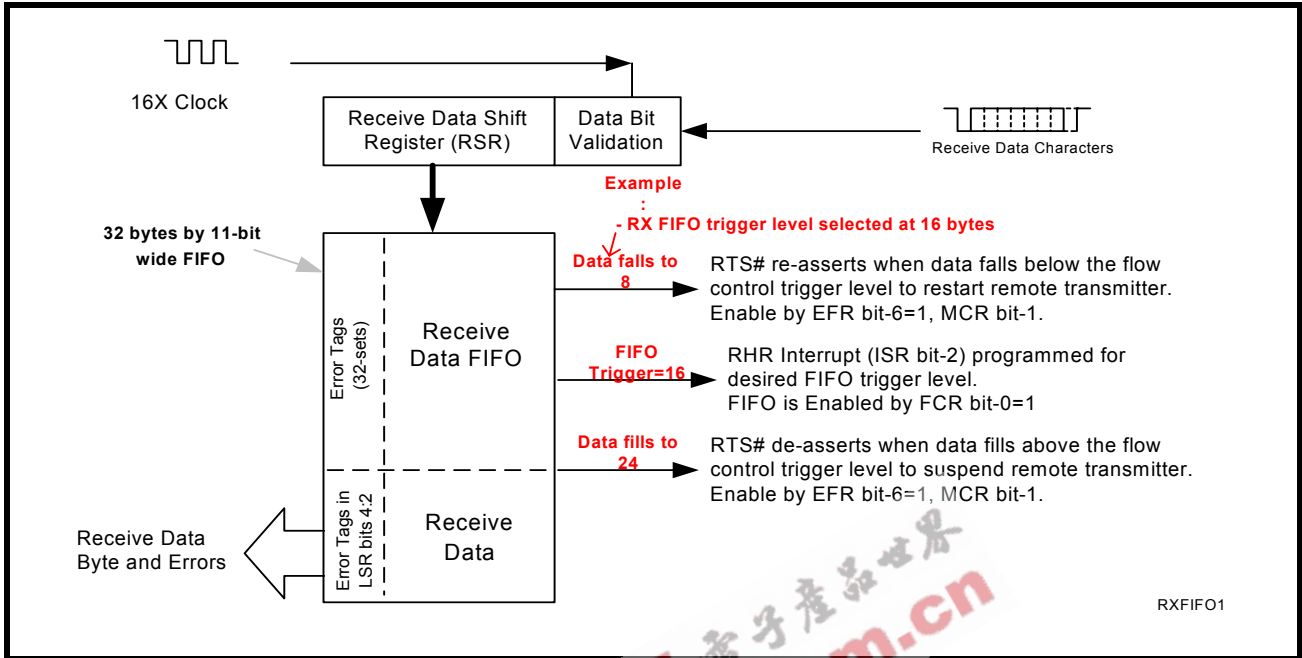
16X Clock

Receive Data Shift Register (RSR)

Data Bit Validation

Receive Data Characters

Example
:
- RX FIFO trigger level selected at 16 bytes

32 bytes by 11-bit wide FIFO

Error Tags (32-sets)

Receive Data FIFO

Data falls to 8

RTS# re-asserts when data falls below the flow control trigger level to restart remote transmitter. Enable by EFR bit-6=1, MCR bit-1.

FIFO Trigger=16

RHR Interrupt (ISR bit-2) programmed for desired FIFO trigger level.
FIFO is Enabled by FCR bit-0=1

Data fills to 24

RTS# de-asserts when data fills above the flow control trigger level to suspend remote transmitter. Enable by EFR bit-6=1, MCR bit-1.

Receive Data Byte and Errors

Error Tags in LSR bits 4:2

Receive Data

电子产品世界

m.cn

RXFIFO1